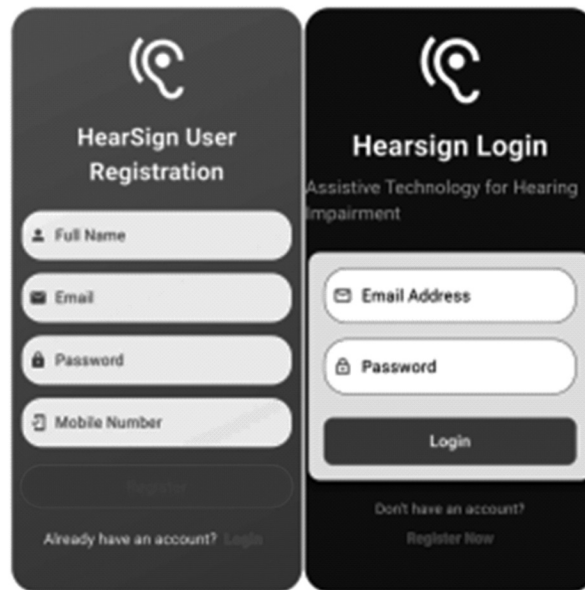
HearSign User Registration

Full Name

Email

Password

Mobile Number

Register

Already have an account? Login

Hearsign Login

Assistive Technology for Hearing Impairment

Email Address

Password

Login

Don't have an account?

Register Now